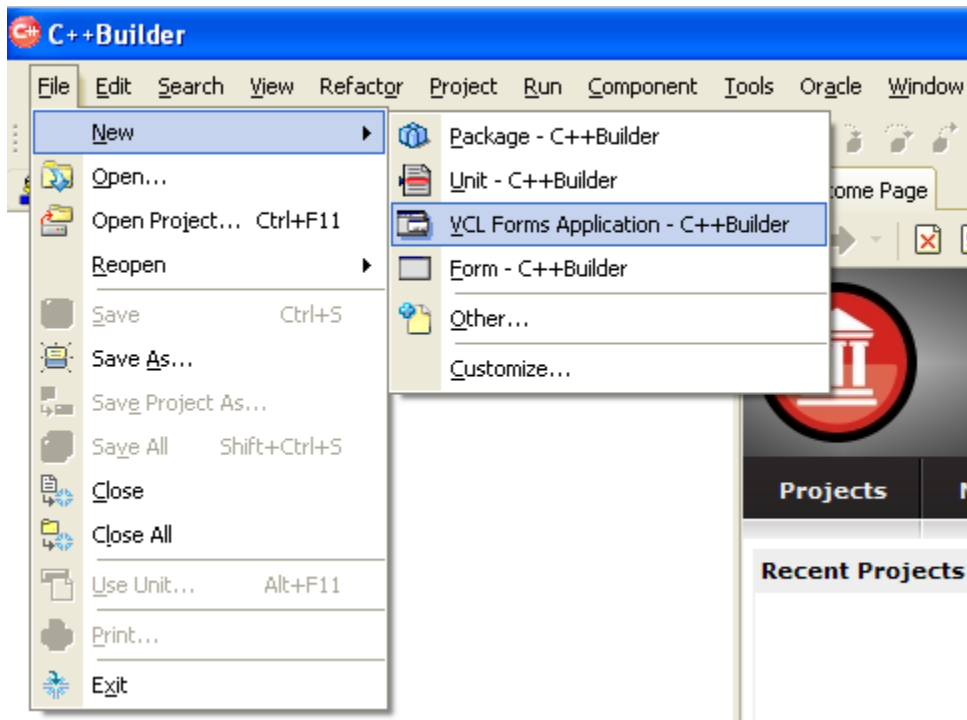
C++Builder

File Edit Search View Refactor Project Run Component Tools Oracle Window

New
Open...
Open Project... Ctrl+F11
Reopen
Save Ctrl+S
Save As...
Save Project As...
Save All Shift+Ctrl+S
Close
Close All
Use Unit... Alt+F11
Print...
Exit

Package - C++Builder
Unit - C++Builder
VCL Forms Application - C++Builder
Form - C++Builder
Other...
Customize...

ome Page

Projects

Recent Projects